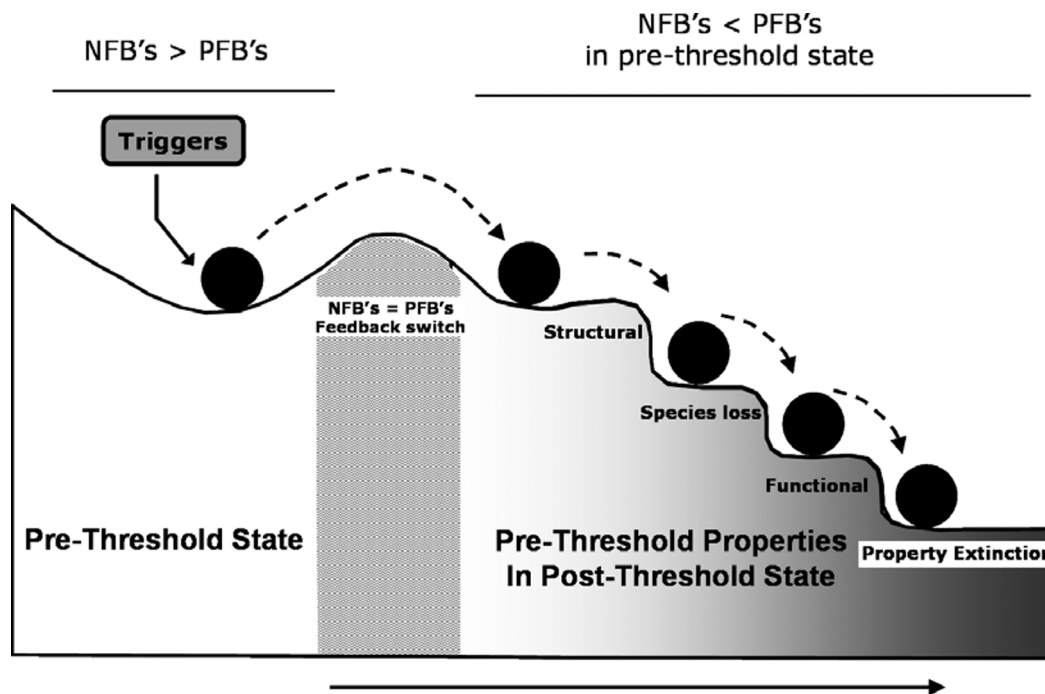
NFB's > PFB's

NFB's < PFB's
in pre-threshold state

Triggers

NFB's = PFB's
Feedback switch

Structural

Species loss

Functional

Pre-Threshold State

Pre-Threshold Properties
In Post-Threshold State

Property Extinctio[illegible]